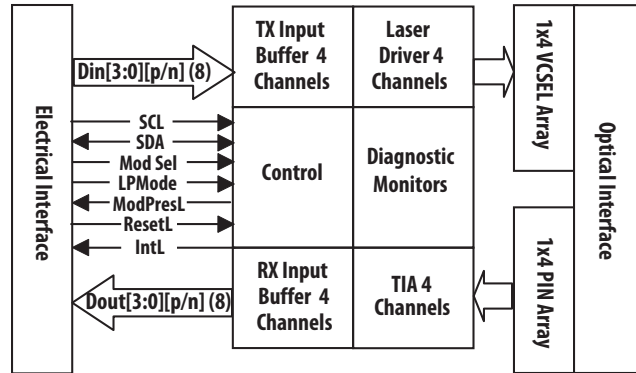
Electrical Interface

Din[3:0][p/n] (8)

SCL
SDA
Mod Sel
LPMode
ModPresL
ResetL
IntL

Dout[3:0][p/n] (8)

TX Input Buffer 4 Channels

Laser Driver 4 Channels

Control

Diagnostic Monitors

RX Input Buffer 4 Channels

TIA 4 Channels

1x4 VCSEL Array

1x4 PIN Array

Optical Interface